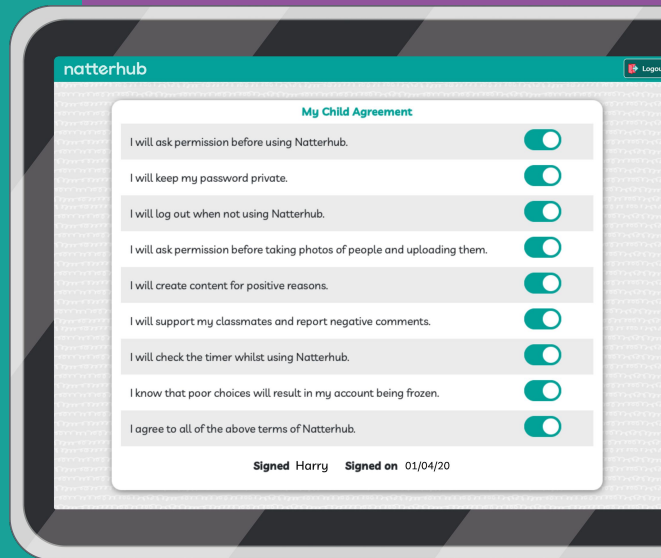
natterhub

Logou

My Child Agreement

I will ask permission before using Natterhub.

I will keep my password private.

I will log out when not using Natterhub.

I will ask permission before taking photos of people and uploading them.

I will create content for positive reasons.

I will support my classmates and report negative comments.

I will check the timer whilst using Natterhub.

I know that poor choices will result in my account being frozen.

I agree to all of the above terms of Natterhub.

Signed Harry Signed on 01/04/20